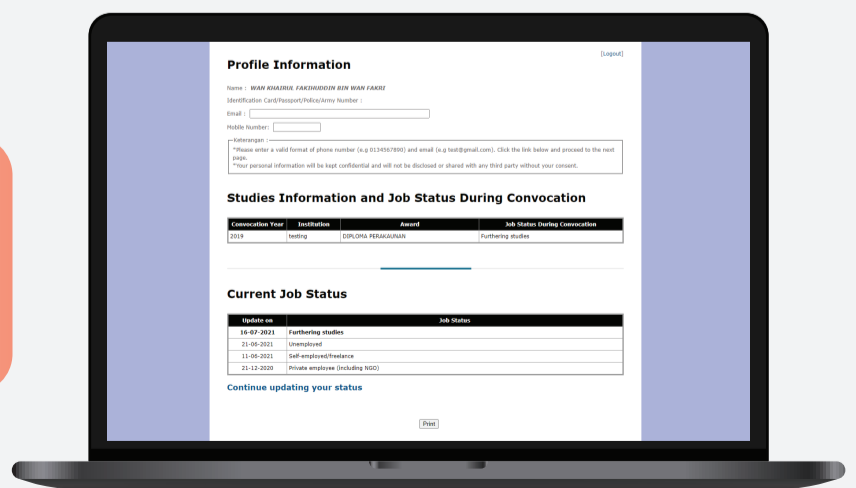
[Logout]

Profile Information

Name : WAN KHAIRUL FAKIHUDDIN BIN WAN FAKRI

Identification Card/Passport/Police/Army Number :

Email :

Mobile Number:

Keterangan :
*Please enter a valid format of phone number (e.g 0134567890) and email (e.g test@gmail.com). Click the link below and proceed to the next page.
*Your personal information will be kept confidential and will not be disclosed or shared with any third party without your consent.

Studies Information and Job Status During Convocation

| Convocation Year | Institution | Award | Job Status During Convocation |
|---|---|---|---|
| 2019 | testing | DIPLOMA PERAKAUNAN | Furthering studies |

Current Job Status

| Update on | Job Status |
|---|---|
| 16-07-2021 | Furthering studies |
| 21-06-2021 | Unemployed |
| 11-06-2021 | Self-employed/freelance |
| 21-12-2020 | Private employee (including NGO) |

Continue updating your status

Print